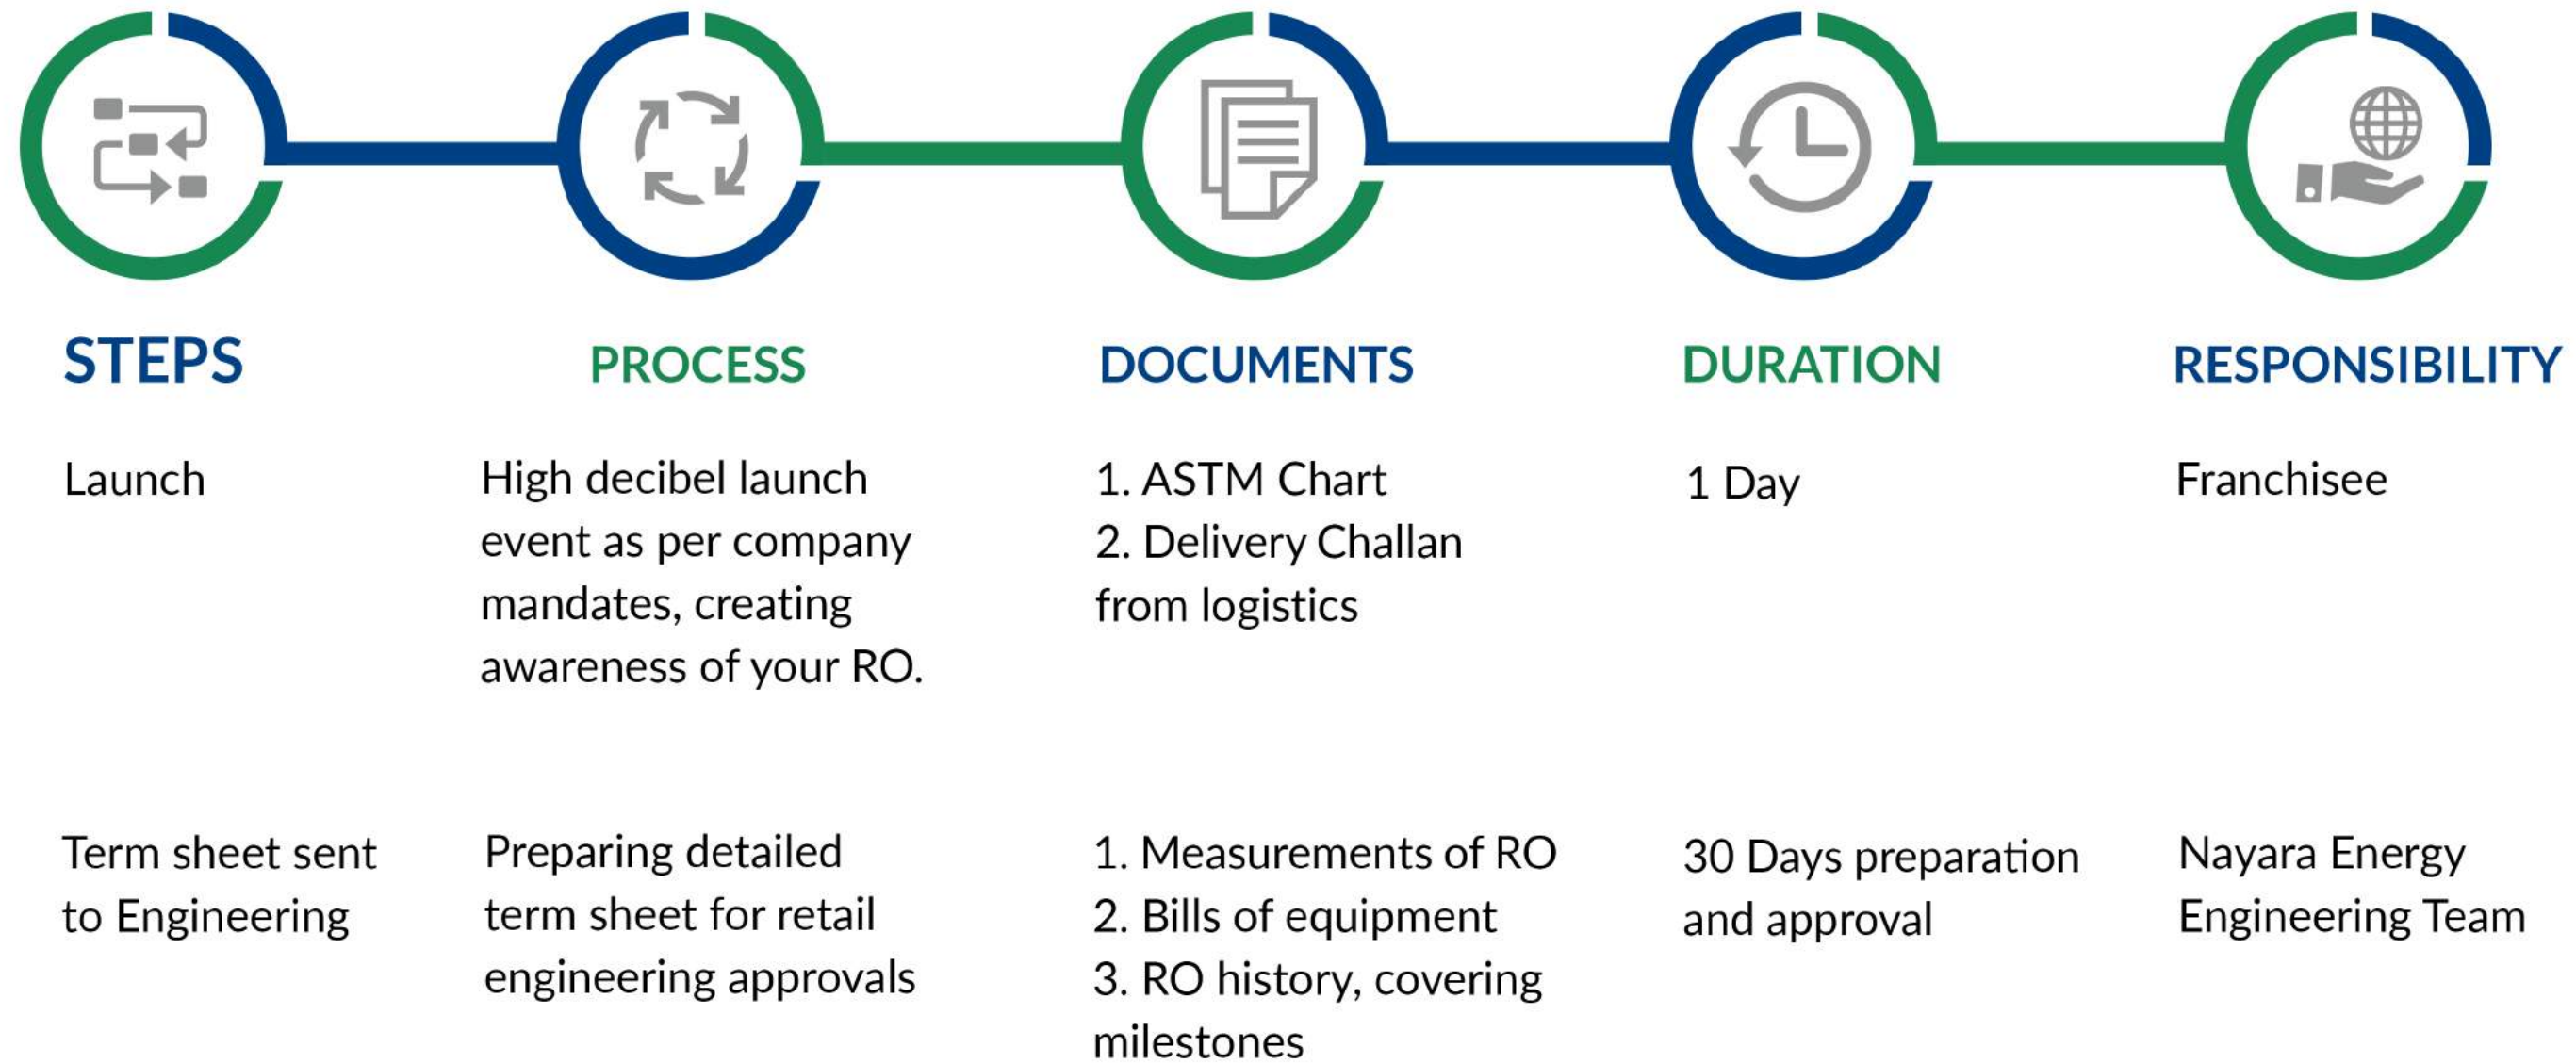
| STEPS | PROCESS | DOCUMENTS | DURATION | RESPONSIBILITY |
|---|---|---|---|---|
| Launch | High decibel launch event as per company mandates, creating awareness of your RO. | 1. ASTM Chart<br>2. Delivery Challan from logistics | 1 Day | Franchisee |
| Term sheet sent to Engineering | Preparing detailed term sheet for retail engineering approvals | 1. Measurements of RO<br>2. Bills of equipment<br>3. RO history, covering milestones | 30 Days preparation and approval | Nayara Energy Engineering Team |